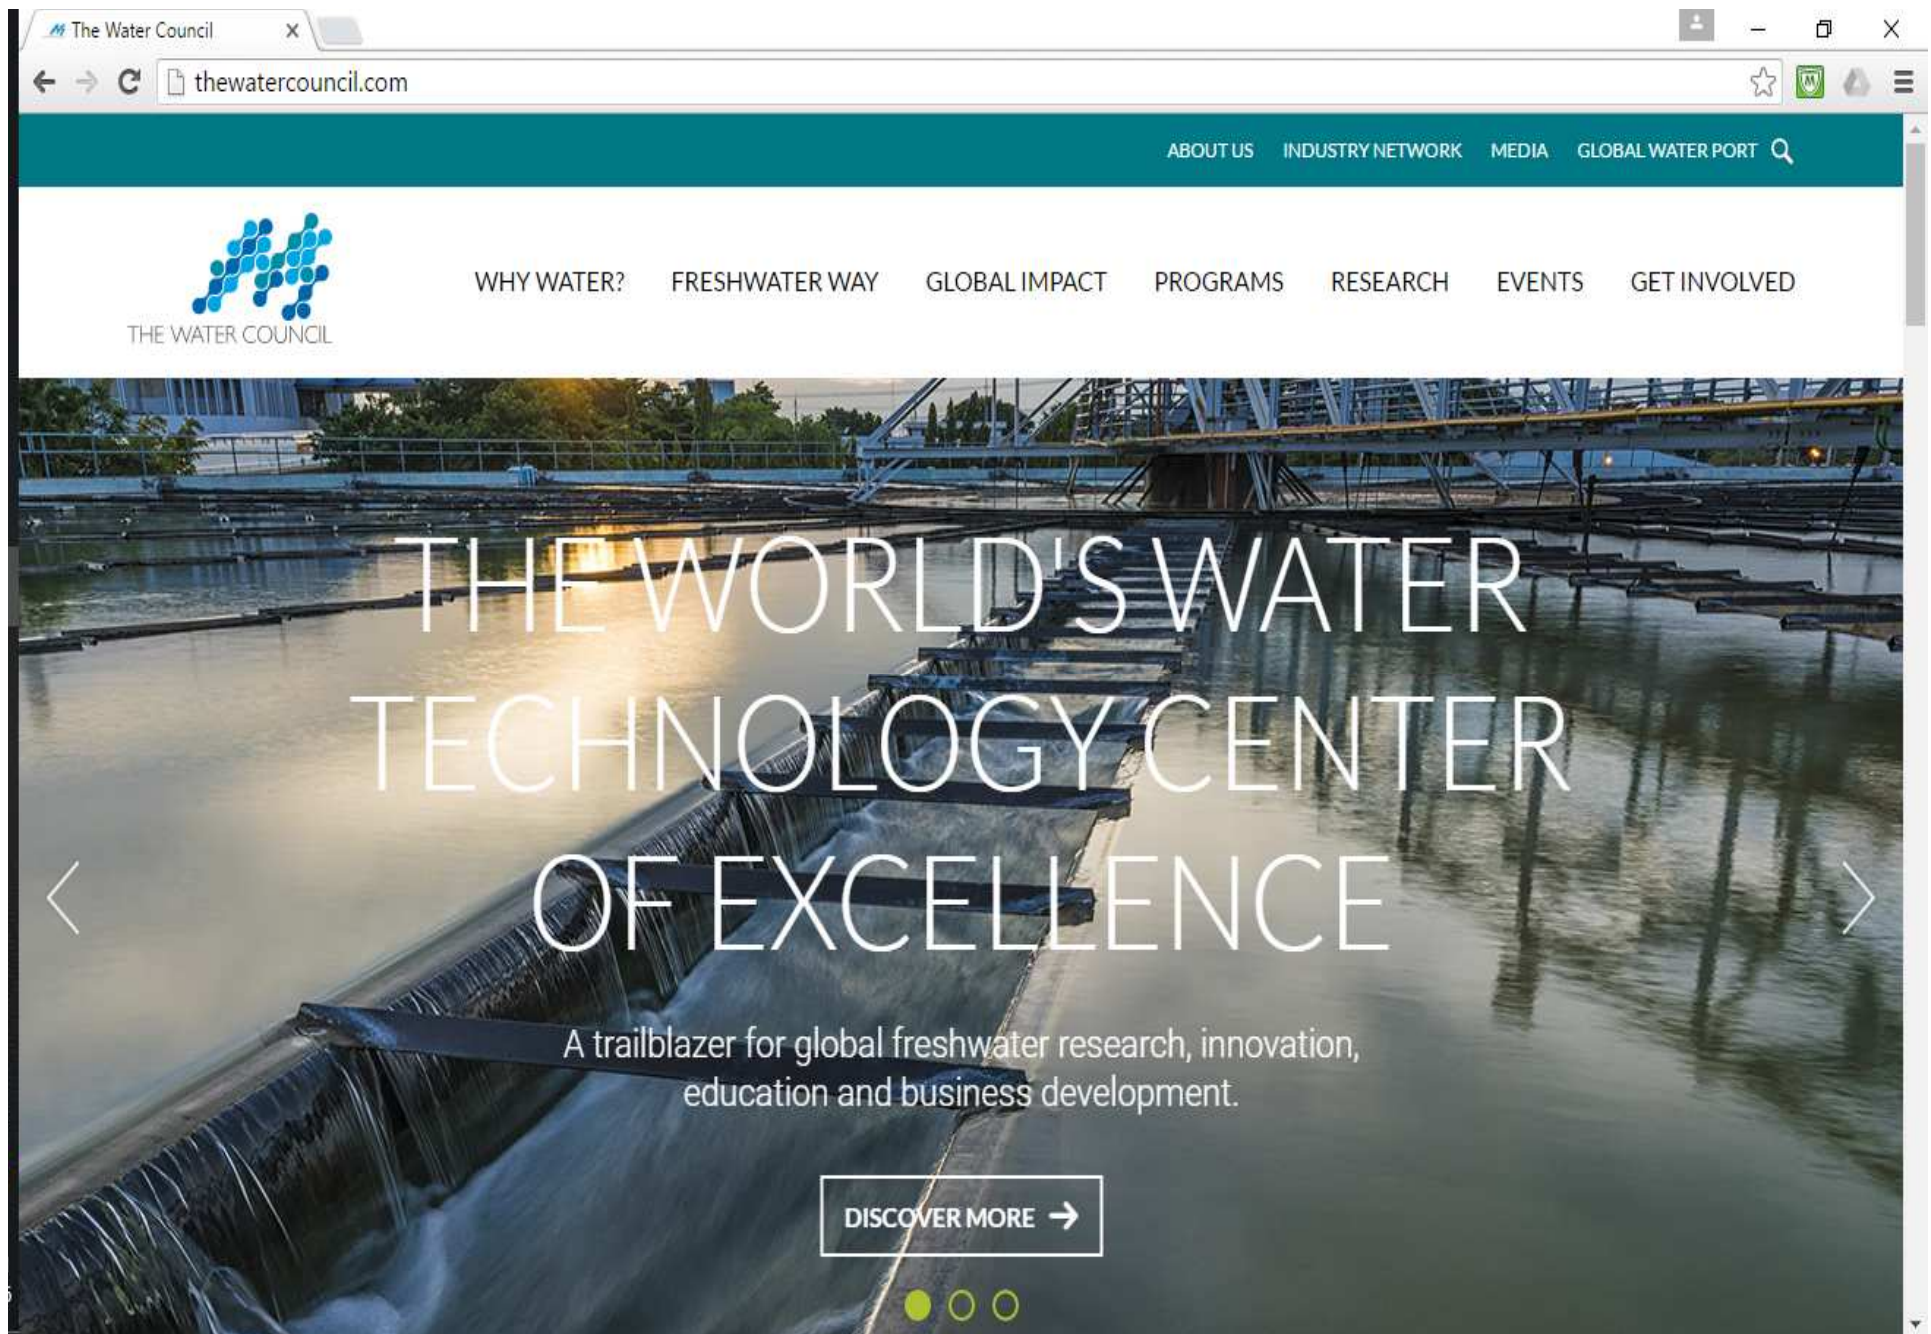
The Water Council

thewatercouncil.com

ABOUT US INDUSTRY NETWORK MEDIA GLOBAL WATER PORT

THE WATER COUNCIL

WHY WATER? FRESHWATER WAY GLOBAL IMPACT PROGRAMS RESEARCH EVENTS GET INVOLVED

THE WORLD'S WATER TECHNOLOGY CENTER OF EXCELLENCE

A trailblazer for global freshwater research, innovation, education and business development.

DISCOVER MORE